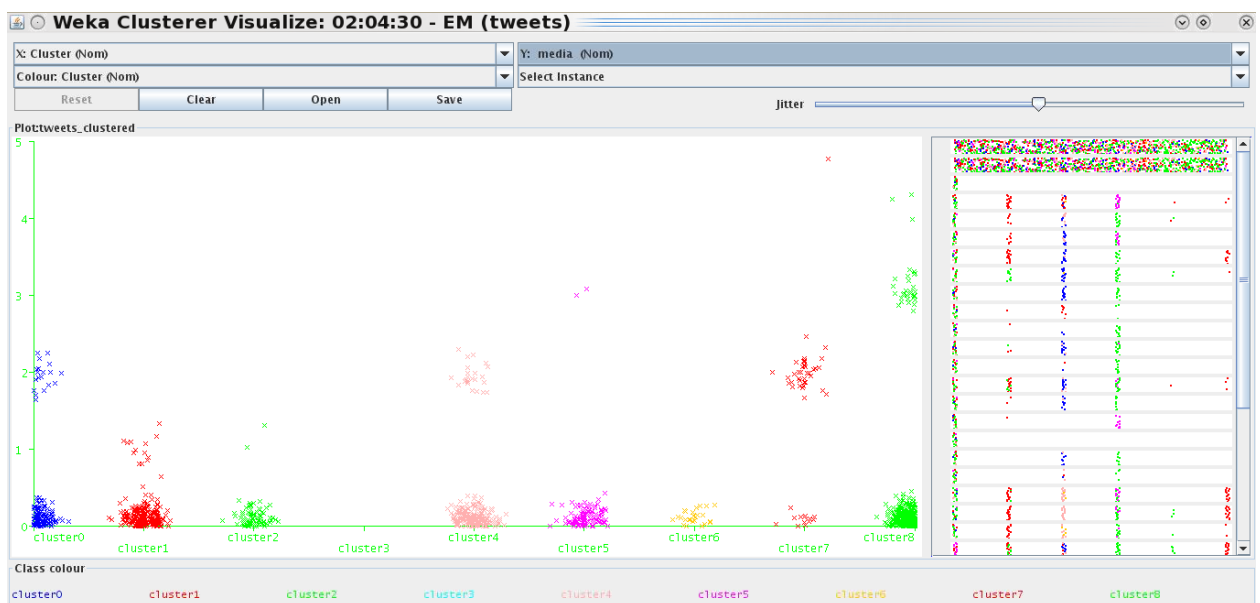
Weka Clusterer Visualize: 02:04:30 - EM (tweets)

X: Cluster (Nom)
Y: media (Nom)
Colour: Cluster (Nom)
Select Instance
Reset
Clear
Open
Save
Jitter

Plot:tweets_clustered

5
4
3
2
1
0

cluster0
cluster1
cluster2
cluster3
cluster4
cluster5
cluster6
cluster7
cluster8

Class colour

cluster0
cluster1
cluster2
cluster3
cluster4
cluster5
cluster6
cluster7
cluster8